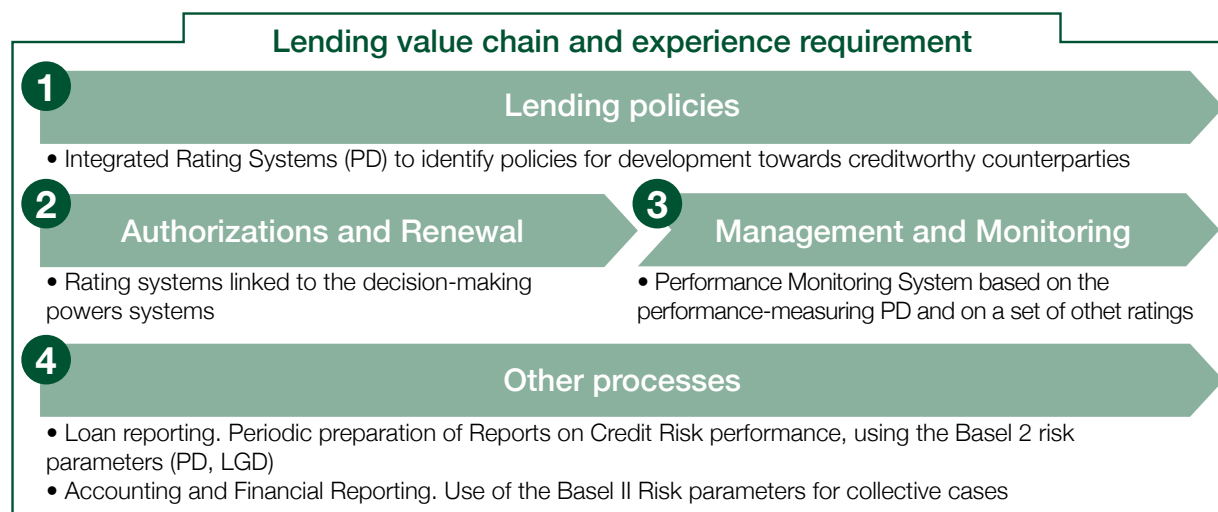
Lending value chain and experience requirement

1

Lending policies

• Integrated Rating Systems (PD) to identify policies for development towards creditworthy counterparties

2

Authorizations and Renewal

• Rating systems linked to the decision-making powers systems

3

Management and Monitoring

• Performance Monitoring System based on the performance-measuring PD and on a set of othet ratings

4

Other processes

• Loan reporting. Periodic preparation of Reports on Credit Risk performance, using the Basel 2 risk parameters (PD, LGD)
• Accounting and Financial Reporting. Use of the Basel II Risk parameters for collective cases